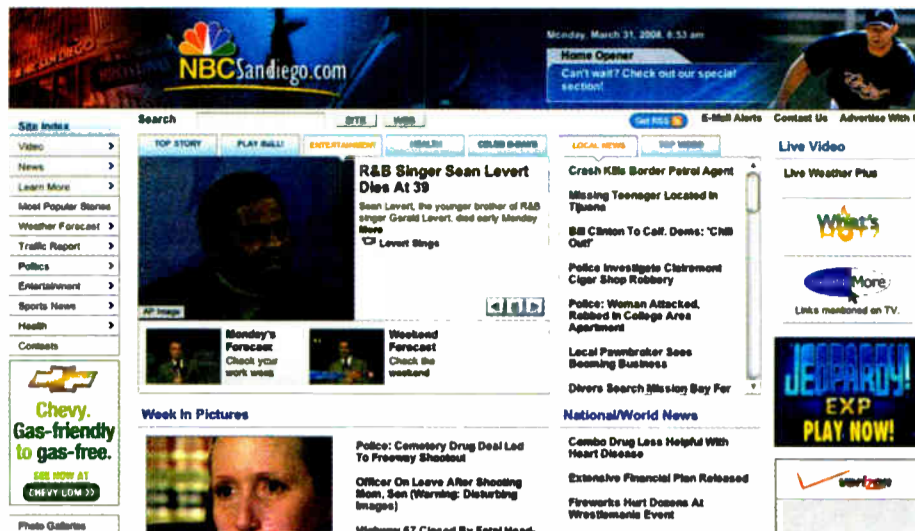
NBCSanDiego.com

Monday, March 31, 2008, 6:53 am

Home Opener
Can't wait? Check out our special section!

Site Index
Video
News
Learn More
Most Popular Stories
Weather Forecast
Traffic Report
Politics
Entertainment
Sports News
Health
Contests

Chevy. Gas-friendly to gas-free.
SEE NOW AT
CHEVY.COM

Photo Galleries

Search
SITE
WEB
Get RSS
E-Mail Alerts
Contact Us
Advertise With Us

TOP STORY
PLAY BALL!
ENTERTAINMENT
HEALTH
CELEB B-DAYS

R&B Singer Sean Levert Dies At 39
Sean Levert, the younger brother of R&B singer Gerald Levert, died early Monday
More
Levert Sings

AP Image

Monday's Forecast
Check your work week

Weekend Forecast
Check the weekend

LOCAL NEWS
TOP VIDEO

Crash Kills Border Patrol Agent
Missing Teenager Located In Tijuana
Bill Clinton To Calif. Dems: 'Chill Out'
Police Investigate Clairemont Cigar Shop Robbery
Police: Woman Attacked, Robbed In College Area Apartment
Local Pawnbroker Sees Booming Business
Divers Search Mission Bay For

Live Video
Live Weather Plus
What's Up
More
Links mentioned on TV.
JEOPARDY! EXP
PLAY NOW!
verizon

Week In Pictures

Police: Cemetery Drug Deal Led To Freeway Shootout
Officer On Leave After Shooting Mom, Son (Warning: Disturbing Images)
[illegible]

National/World News
Combo Drug Less Helpful With Heart Disease
Extensive Financial Plan Released
Fireworks Hurt Dozens At Wrestlemania Event